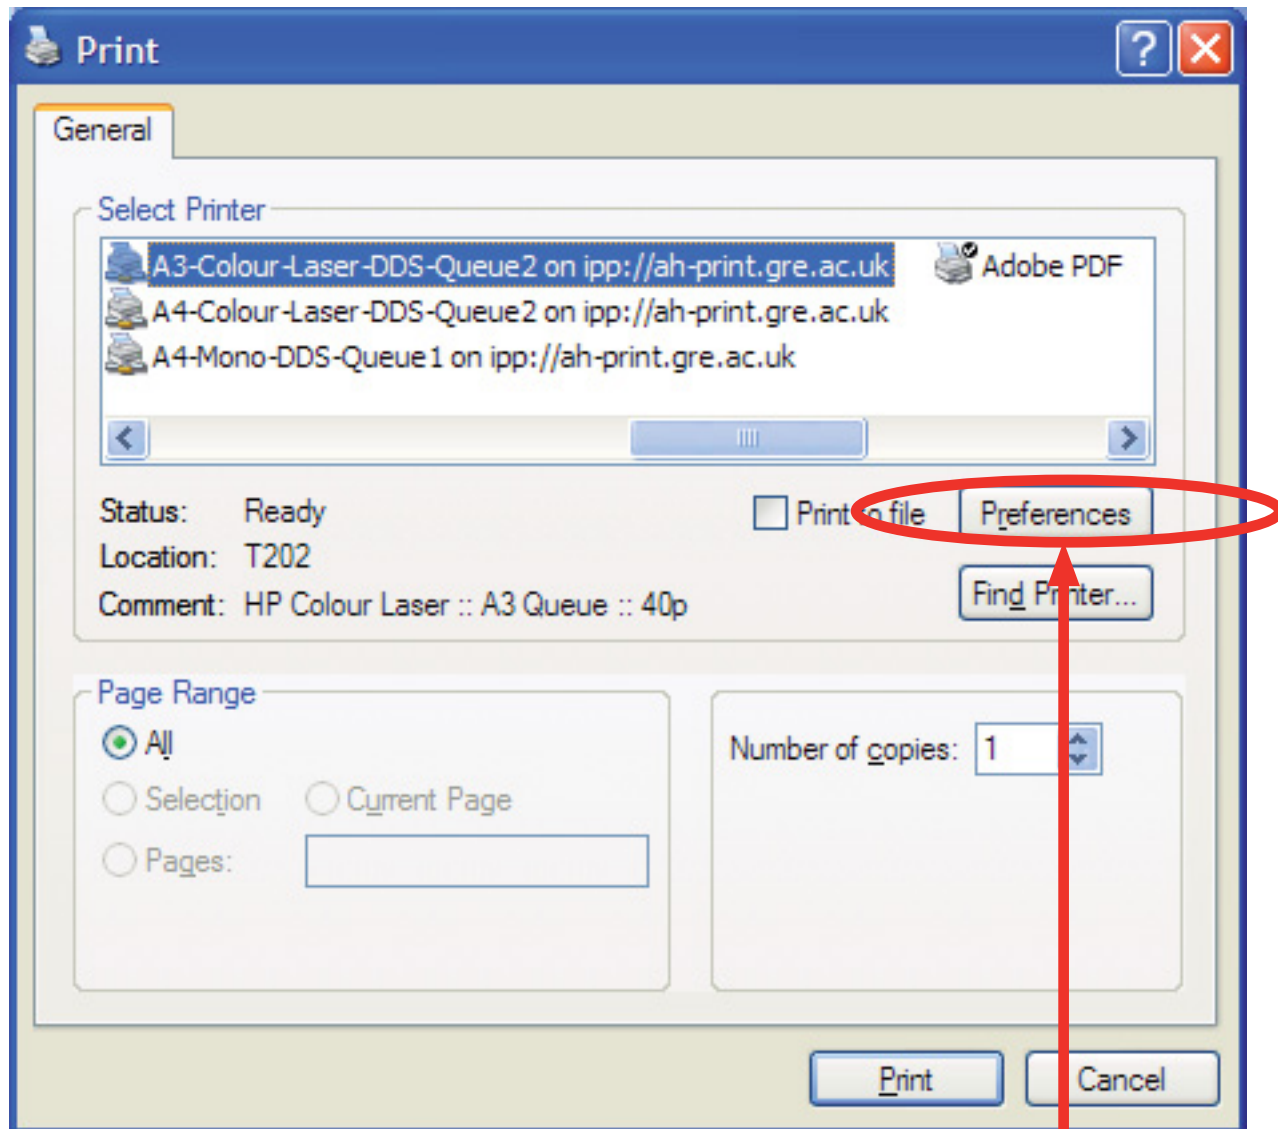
Print

?

General

Select Printer

A3-Colour-Laser-DDS-Queue2 on ipp://ah-print.gre.ac.uk

Adobe PDF

A4-Colour-Laser-DDS-Queue2 on ipp://ah-print.gre.ac.uk

A4-Mono-DDS-Queue1 on ipp://ah-print.gre.ac.uk

Status: Ready

Location: T202

Comment: HP Colour Laser :: A3 Queue :: 40p

Print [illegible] file

Preferences

Find Pr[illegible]ter...

Page Range

All

Selection

Current Page

Pages:

Number of copies: 1

Print

Cancel